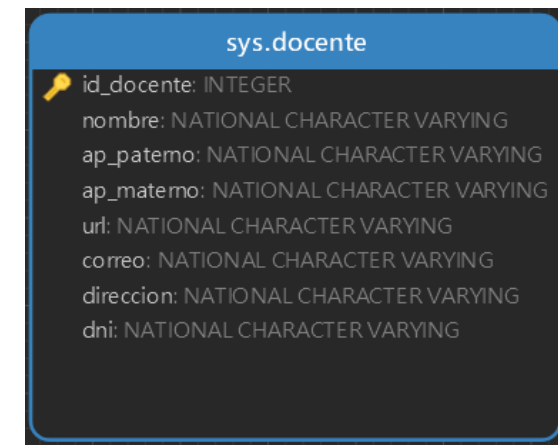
sys.docente

id_docente: INTEGER
nombre: NATIONAL CHARACTER VARYING
ap_paterno: NATIONAL CHARACTER VARYING
ap_materno: NATIONAL CHARACTER VARYING
url: NATIONAL CHARACTER VARYING
correo: NATIONAL CHARACTER VARYING
direccion: NATIONAL CHARACTER VARYING
dni: NATIONAL CHARACTER VARYING